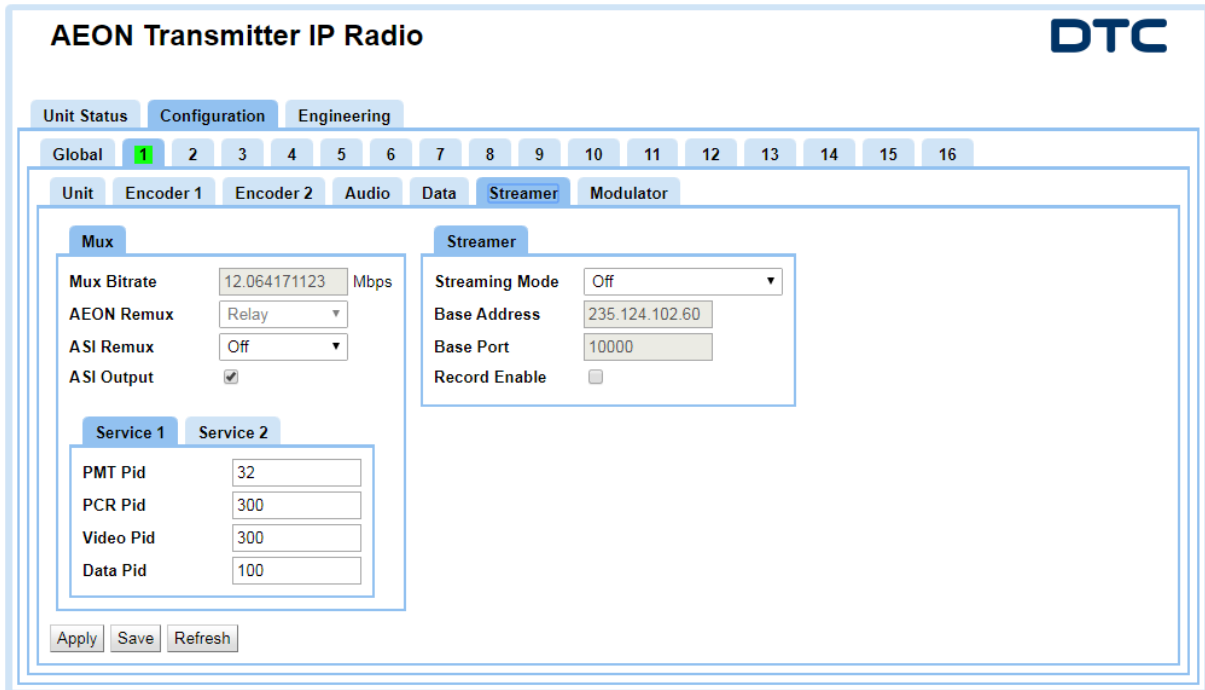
AEON Transmitter IP Radio

DTC

Unit Status Configuration Engineering

Global 1 2 3 4 5 6 7 8 9 10 11 12 13 14 15 16

Unit Encoder 1 Encoder 2 Audio Data Streamer Modulator

Mux

Mux Bitrate 12.064171123 Mbps
AEON Remux Relay
ASI Remux Off
ASI Output

Service 1 Service 2

PMT Pid 32
PCR Pid 300
Video Pid 300
Data Pid 100

Streamer

Streaming Mode Off
Base Address 235.124.102.60
Base Port 10000
Record Enable

Apply Save Refresh